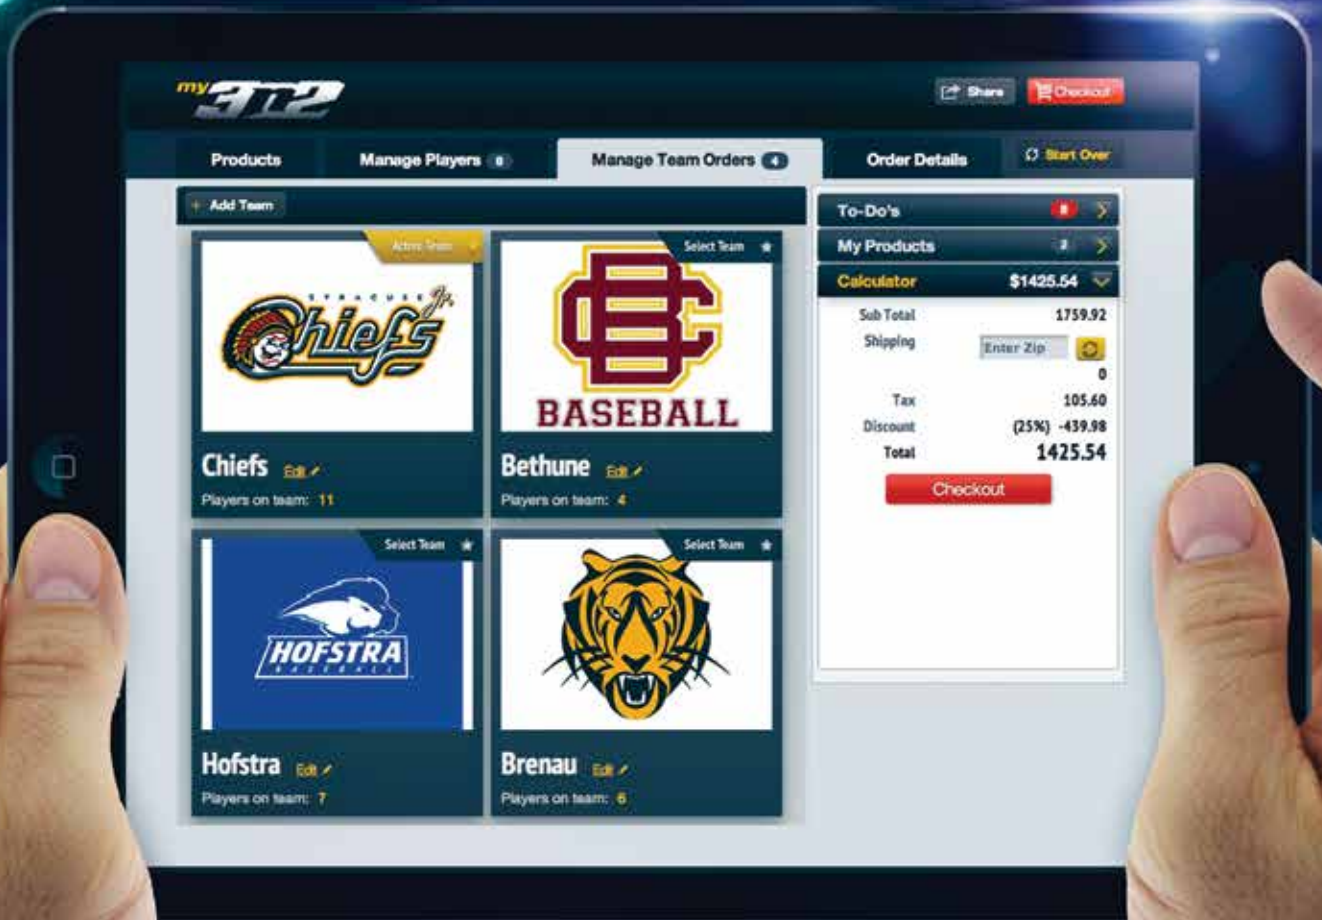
my3n2

Share Checkout

Products Manage Players 8 Manage Team Orders 4 Order Details Start Over

+ Add Team

Active Team

SYRACUSE Jr. Chiefs

Chiefs Edit

Players on team: 11

Select Team

BC BASEBALL

Bethune Edit

Players on team: 4

Select Team

HOFSTRA BASEBALL

Hofstra Edit

Players on team: 7

Select Team

Brenau Edit

Players on team: 6

To-Do's 8

My Products 2

Calculator $1425.54

Sub Total 1759.92

Shipping Enter Zip

0

Tax 105.60

Discount (25%) -439.98

Total 1425.54

Checkout